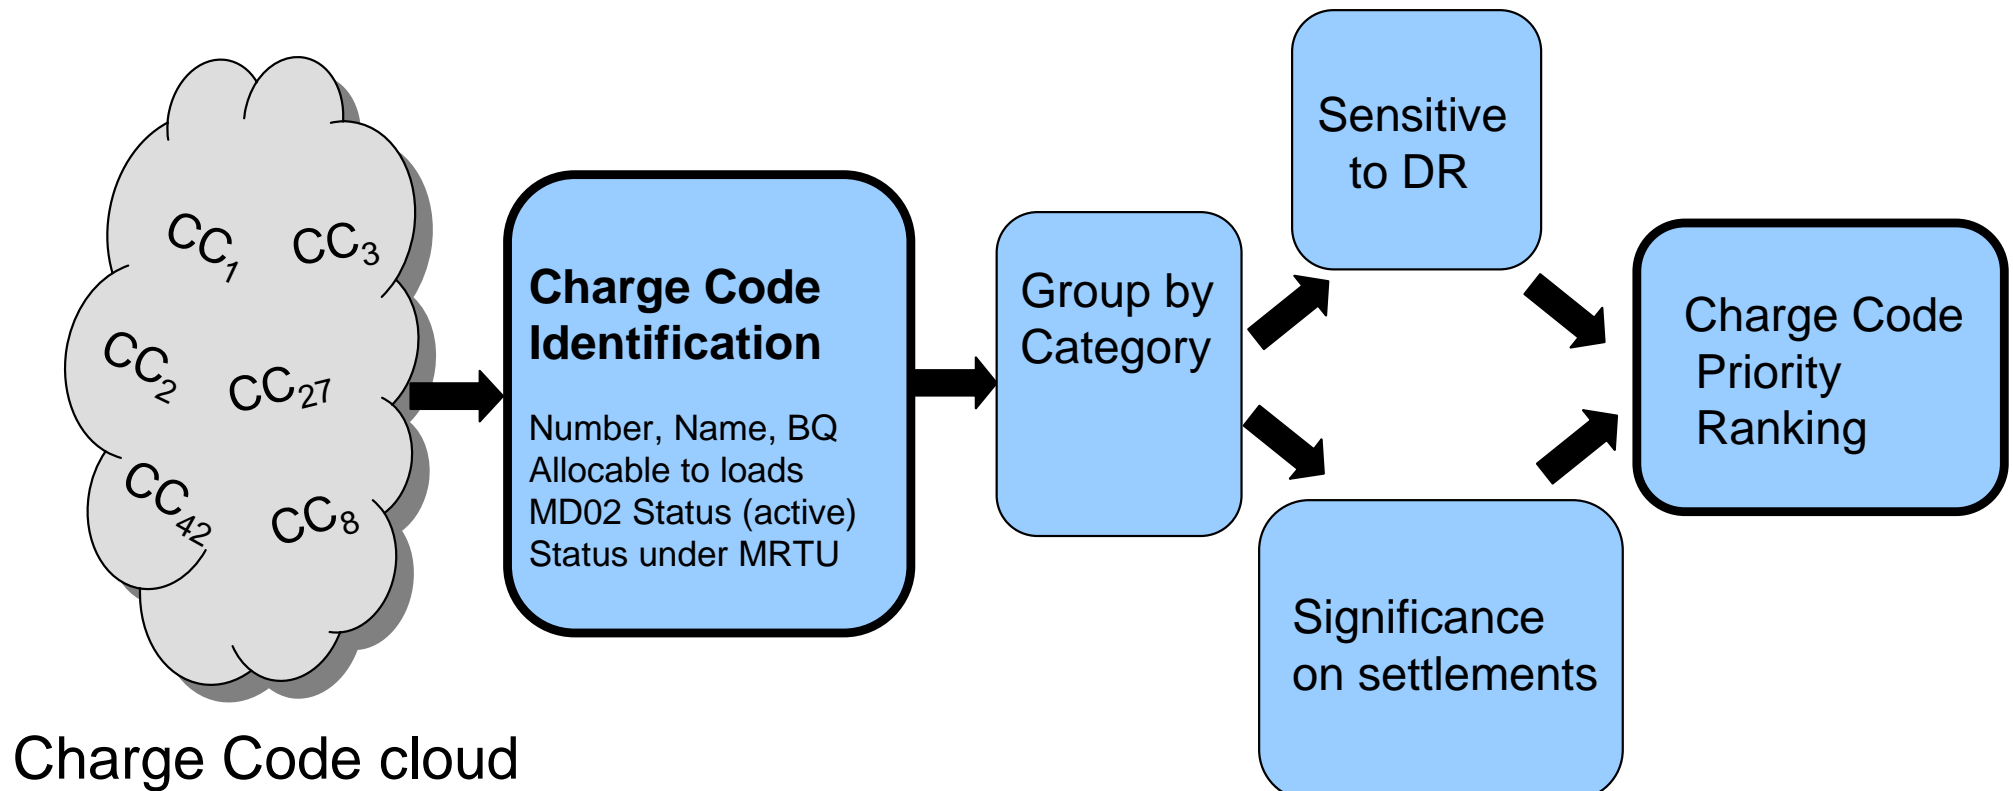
$CC_1$ $CC_3$
$CC_2$ $CC_{27}$
$CC_{42}$ $CC_8$

Charge Code cloud

**Charge Code Identification**

Number, Name, BQ
Allocable to loads
MD02 Status (active)
Status under MRTU

Group by Category

Sensitive to DR

Significance on settlements

Charge Code Priority Ranking